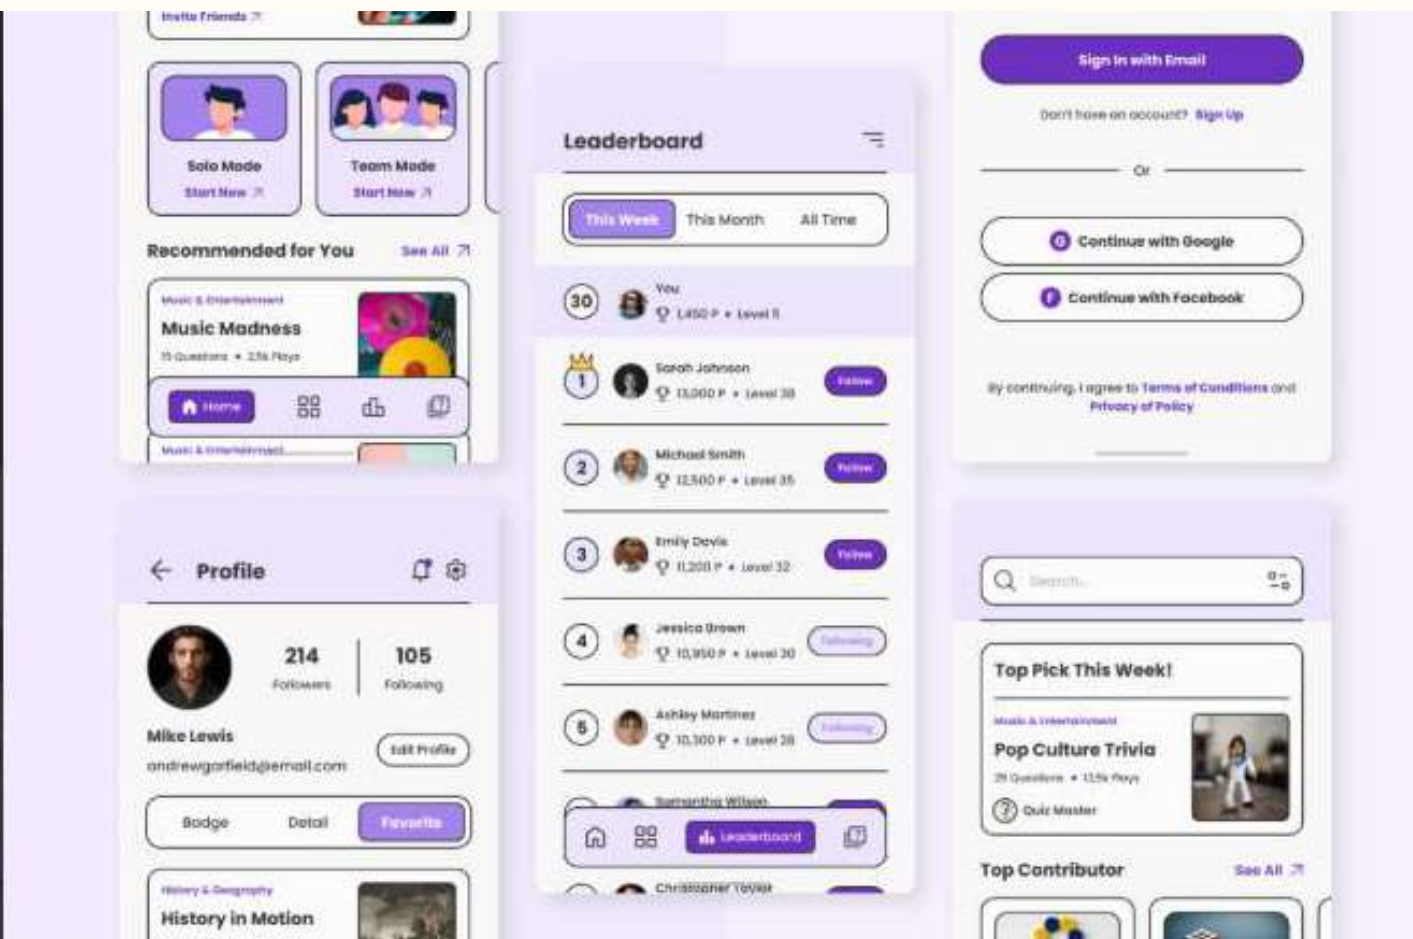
Invite Friends ↗

Solo Mode
Start Now ↗

Team Mode
Start Now ↗

Recommended for You
See All ↗

Music & Entertainment
Music Madness
15 Questions • 2.5k Plays

Home

Music & Entertainment

Leaderboard

This Week
This Month
All Time

30
You
1,450 P • Level 11

1
Sarah Johnson
13,000 P • Level 38
Follow

2
Michael Smith
12,500 P • Level 35
Follow

3
Emily Davis
11,200 P • Level 32
Follow

4
Jessica Brown
10,950 P • Level 30
Following

5
Ashley Martinez
10,300 P • Level 28
Following

Samantha Wilson

Leaderboard

Christopher Taylor

Sign In with Email

Don't have an account? Sign Up

Or

Continue with Google

Continue with Facebook

By continuing, I agree to Terms of Conditions and Privacy of Policy

Profile

214
Followers

105
Following

Mike Lewis
andrewgarfield@email.com
Edit Profile

Badge
Detail
Favorite

History & Geography
History in Motion

Search...

Top Pick This Week!

Music & Entertainment
Pop Culture Trivia
25 Questions • 1.5k Plays
Quiz Master

Top Contributor
See All ↗